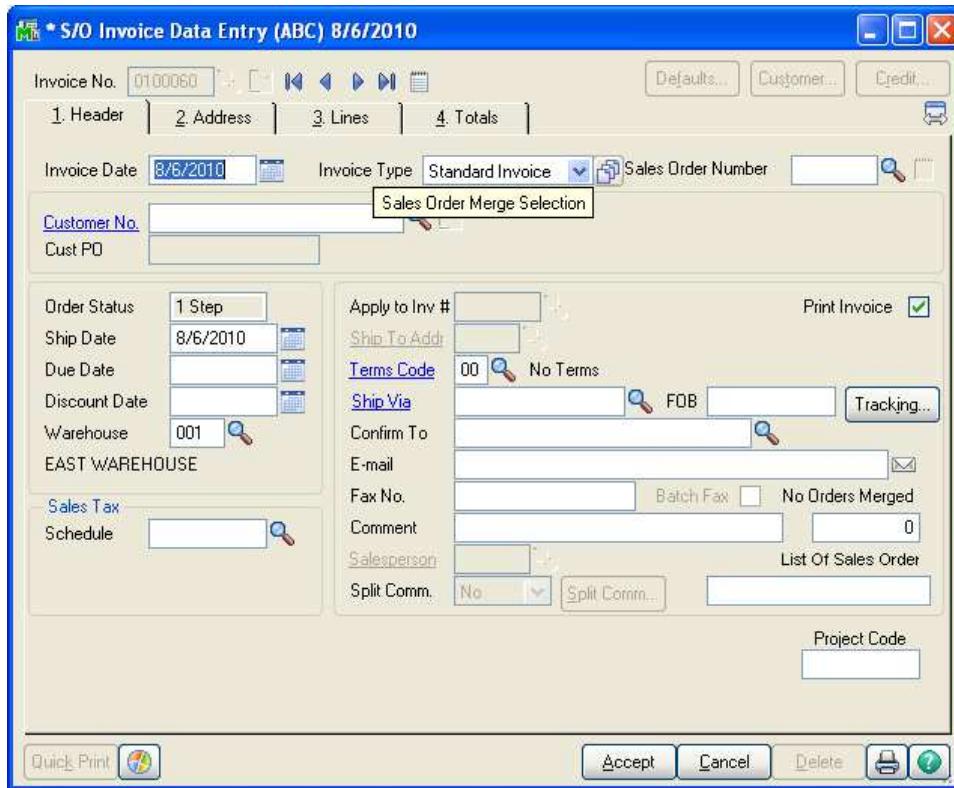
* S/O Invoice Data Entry (ABC) 8/6/2010

Invoice No. 0100060

Defaults... Customer... Credit...

1. Header
2. Address
3. Lines
4. Totals

Invoice Date 8/6/2010
Invoice Type Standard Invoice
Sales Order Number
Sales Order Merge Selection

Customer No.
Cust PO

Order Status 1 Step
Ship Date 8/6/2010
Due Date
Discount Date
Warehouse 001
EAST WAREHOUSE

Sales Tax
Schedule

Apply to Inv #
Print Invoice
Ship To Addr
Terms Code 00 No Terms
Ship Via
FOB
Tracking...
Confirm To
E-mail
Fax No.
Batch Fax
No Orders Merged
Comment
0
Salesperson
List Of Sales Order
Split Comm. No Split Comm...

Project Code

Quick Print
Accept
Cancel
Delete